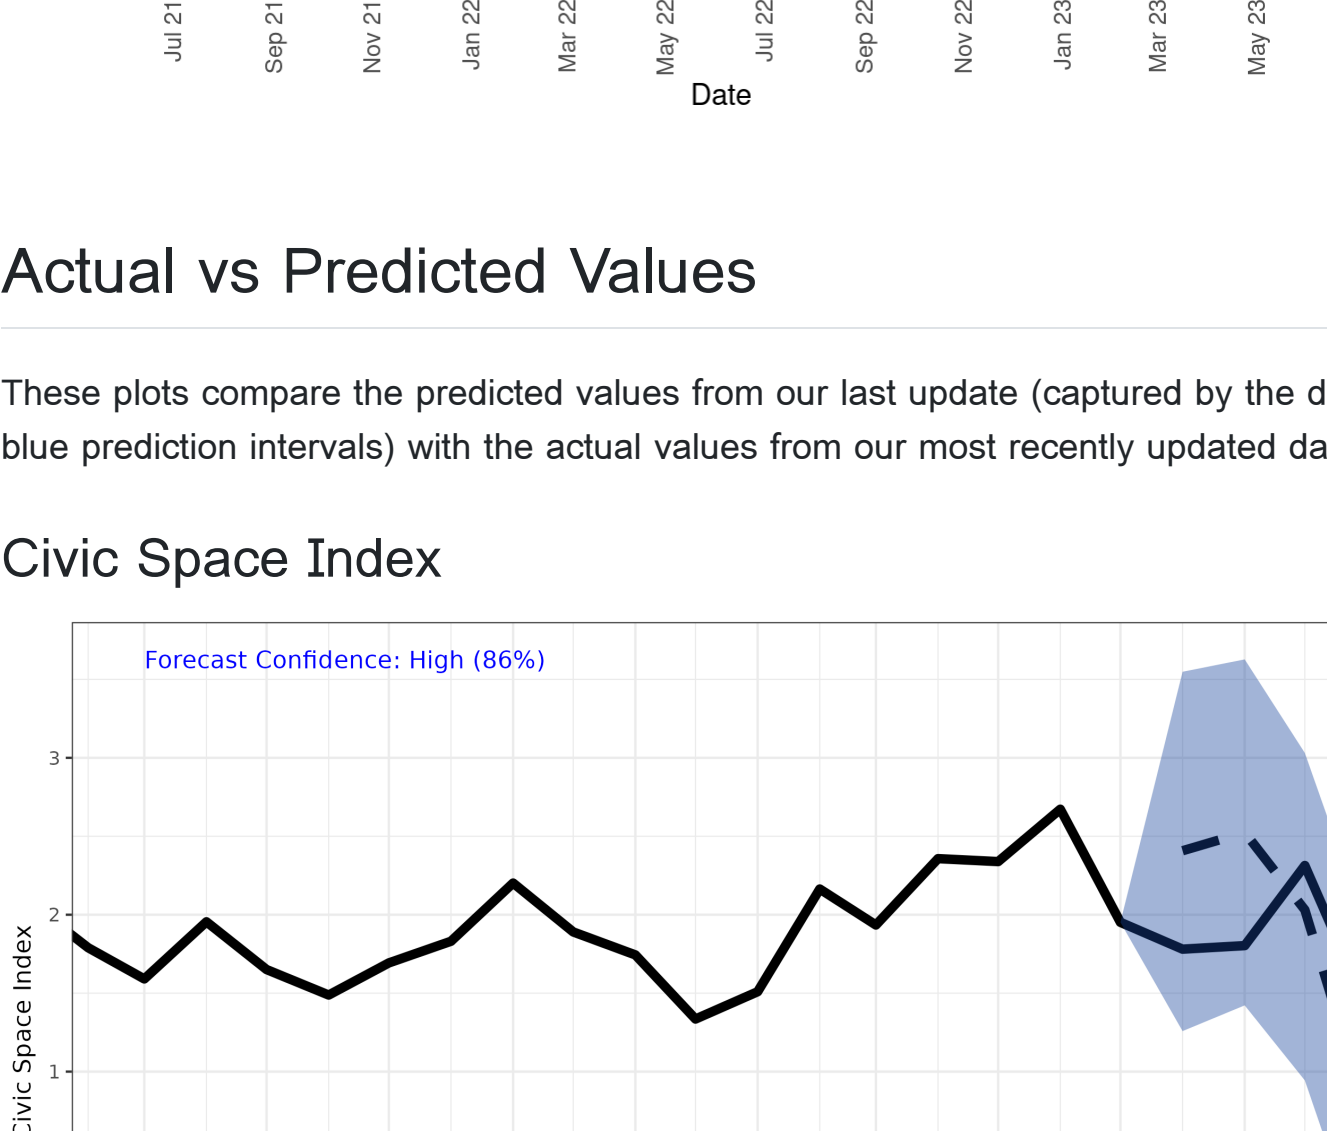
Jul 21
Sep 21
Nov 21
Jan 22
Mar 22
May 22
Jul 22
Sep 22
Nov 22
Jan 23
Mar 23
May 23
Date

Actual vs Predicted Values

These plots compare the predicted values from our last update (captured by the d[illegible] blue prediction intervals) with the actual values from our most recently updated da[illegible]

Civic Space Index

Forecast Confidence: High (86%)

3
2
1
Civic Space Index